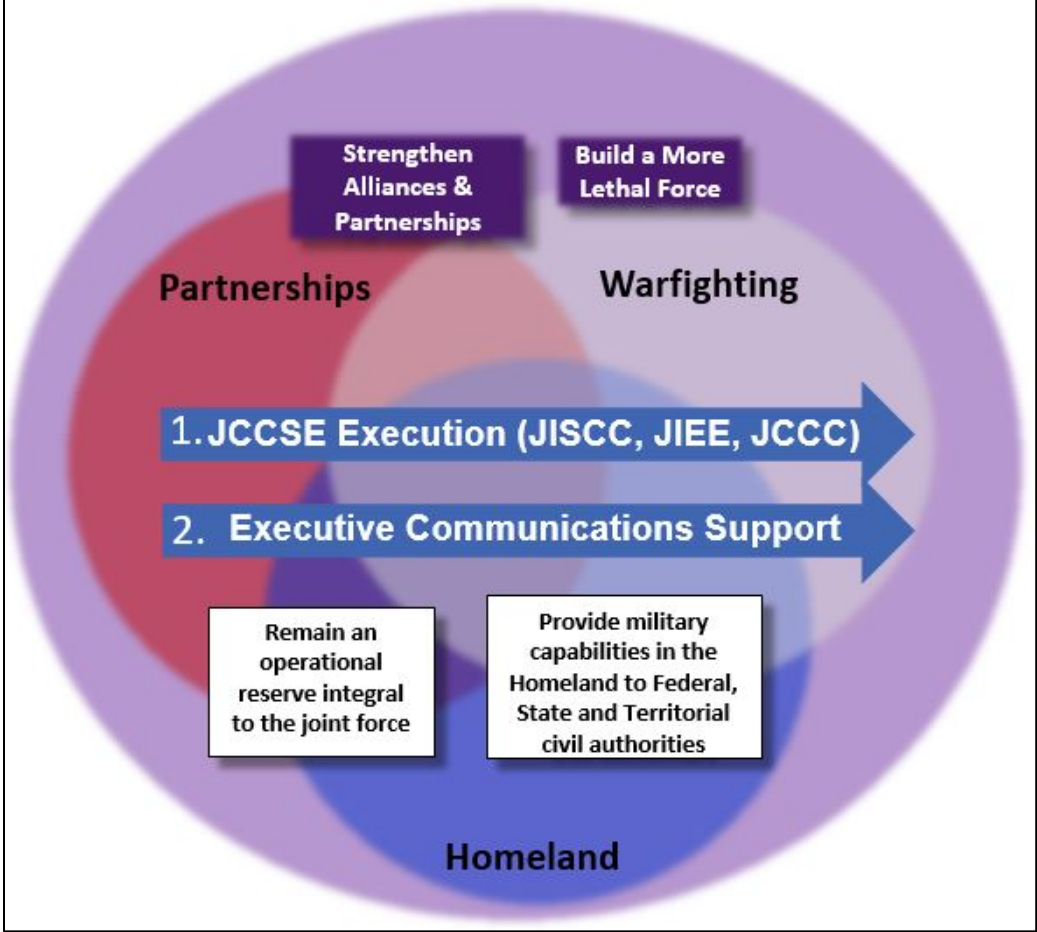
Strengthen Alliances & Partnerships

Build a More Lethal Force

Partnerships

Warfighting

1. JCCSE Execution (JISCC, JIEE, JCCC)

2. Executive Communications Support

Remain an operational reserve integral to the joint force

Provide military capabilities in the Homeland to Federal, State and Territorial civil authorities

Homeland